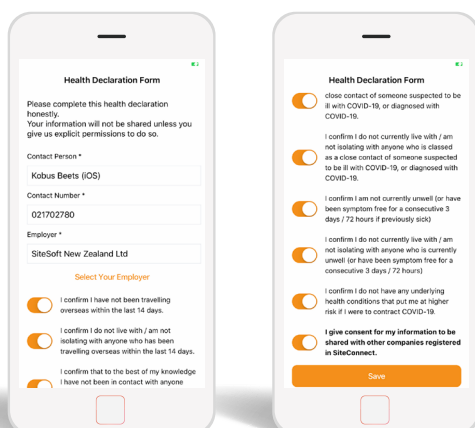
Health Declaration Form

Please complete this health declaration honestly.
Your information will not be shared unless you give us explicit permissions to do so.

Contact Person *

Kobus Beets (iOS)

Contact Number *

021702780

Employer *

SiteSoft New Zealand Ltd

Select Your Employer

I confirm I have not been travelling overseas within the last 14 days.

I confirm I do not live with / am not isolating with anyone who has been travelling overseas within the last 14 days.

I confirm that to the best of my knowledge I have not been in contact with anyone

Health Declaration Form

close contact of someone suspected to be ill with COVID-19, or diagnosed with COVID-19.

I confirm I do not currently live with / am not isolating with anyone who is classed as a close contact of someone suspected to be ill with COVID-19, or diagnosed with COVID-19.

I confirm I am not currently unwell (or have been symptom free for a consecutive 3 days / 72 hours if previously sick)

I confirm I do not currently live with / am not isolating with anyone who is currently unwell (or have been symptom free for a consecutive 3 days / 72 hours)

I confirm I do not have any underlying health conditions that put me at higher risk if I were to contract COVID-19.

I give consent for my information to be shared with other companies registered in SiteConnect.

Save